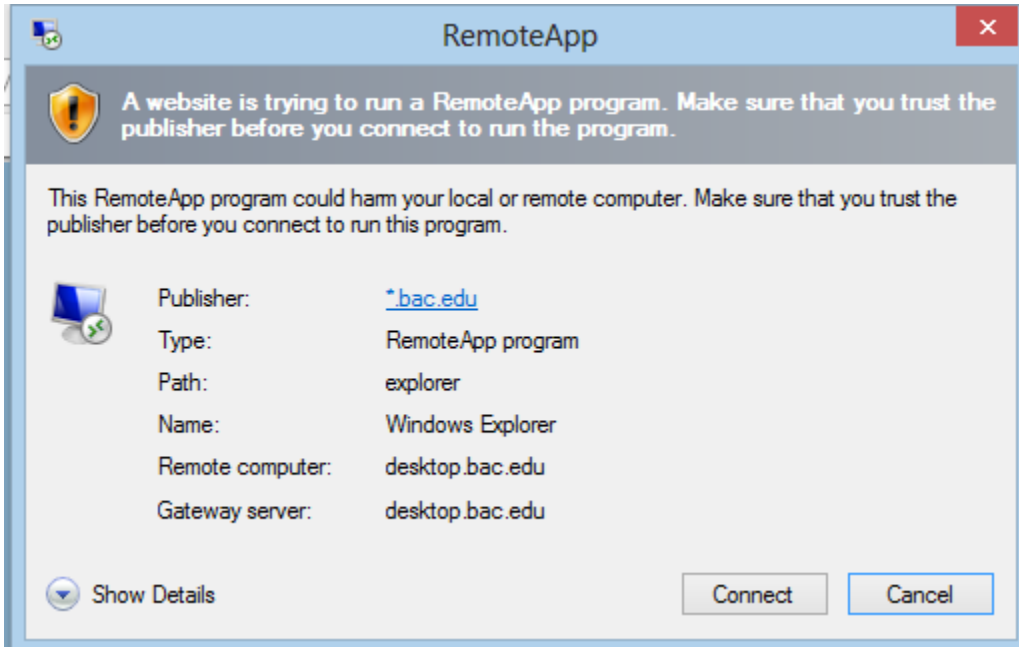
RemoteApp

A website is trying to run a RemoteApp program. Make sure that you trust the publisher before you connect to run the program.

This RemoteApp program could harm your local or remote computer. Make sure that you trust the publisher before you connect to run this program.

| | |
|---|---|
| Publisher: | *.bac.edu |
| Type: | RemoteApp program |
| Path: | explorer |
| Name: | Windows Explorer |
| Remote computer: | desktop.bac.edu |
| Gateway server: | desktop.bac.edu |

Show Details

Connect

Cancel